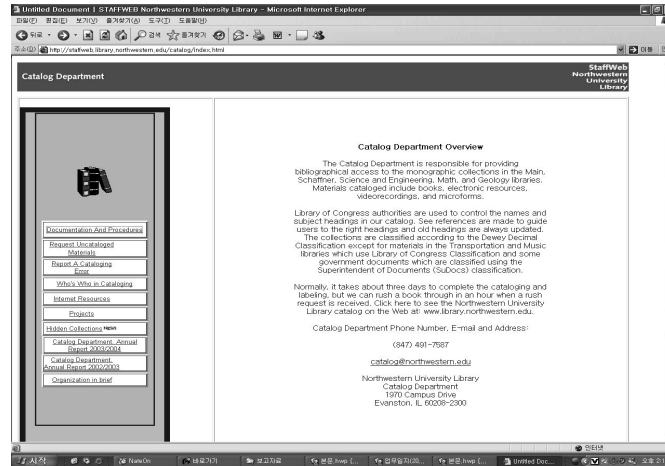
Untitled Document | STAFFWEB Northwestern University Library - Microsoft Internet Explorer
파일(F) 편집(E) 보기(V) 즐겨찾기(A) 도구(T) 도움말(H)
뒤로 검색 즐겨찾기
주소(D) http://staffweb.library.northwestern.edu/catalog/index.html
이동

Catalog Department

StaffWeb Northwestern University Library

Documentation And Procedures
Request Uncataloged Materials
Report A Cataloging Error
Who's Who in Cataloging
Internet Resources
Projects
Hidden Collections New
Catalog Department, Annual Report 2003/2004
Catalog Department, Annual Report 2002/2003
Organization in brief

Catalog Department Overview

The Catalog Department is responsible for providing bibliographical access to the monographic collections in the Main, Schaffner, Science and Engineering, Math, and Geology libraries. Materials cataloged include books, electronic resources, videorecordings, and microforms.

Library of Congress authorities are used to control the names and subject headings in our catalog. See references are made to guide users to the right headings and old headings are always updated. The collections are classified according to the Dewey Decimal Classification except for materials in the Transportation and Music libraries which use Library of Congress Classification and some government documents which are classified using the Superintendent of Documents (SuDocs) classification.

Normally, it takes about three days to complete the cataloging and labeling, but we can rush a book through in an hour when a rush request is received. Click here to see the Northwestern University Library catalog on the Web at: www.library.northwestern.edu.

Catalog Department Phone Number, E-mail and Address:

(847) 491-7587

catalog@northwestern.edu

Northwestern University Library
Catalog Department
1970 Campus Drive
Evanston, IL 60208-2300

인터넷
시작 NateOn 바로가기 보고자료 본문.hwp 업무일지(20... 본문.hwp Untitled Doc... 오후